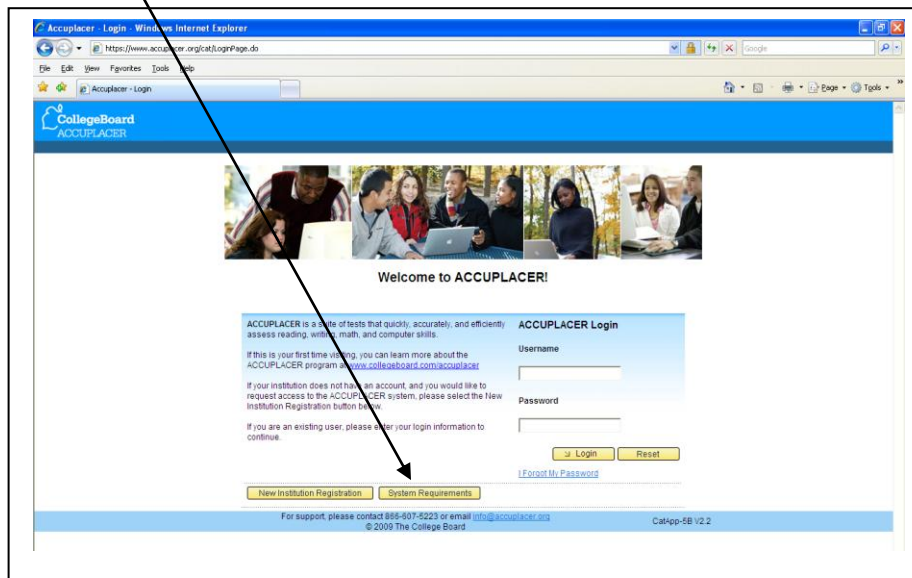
Accuplacer - Login - Windows Internet Explorer

https://www.accuplacer.org/cat/LoginPage.do

Google

File Edit View Favorites Tools Help

Accuplacer - Login

Page Tools

CollegeBoard ACCUPLACER

Welcome to ACCUPLACER!

ACCUPLACER is a suite of tests that quickly, accurately, and efficiently assess reading, writing, math, and computer skills.

If this is your first time visiting, you can learn more about the ACCUPLACER program at www.collegeboard.com/accuplacer

If your institution does not have an account, and you would like to request access to the ACCUPLACER system, please select the New Institution Registration button below.

If you are an existing user, please enter your login information to continue.

ACCUPLACER Login

Username

Password

Login

Reset

I Forgot My Password

New Institution Registration

System Requirements

For support, please contact 866-607-5223 or email info@accuplacer.org
© 2009 The College Board

CatApp-5B V2.2